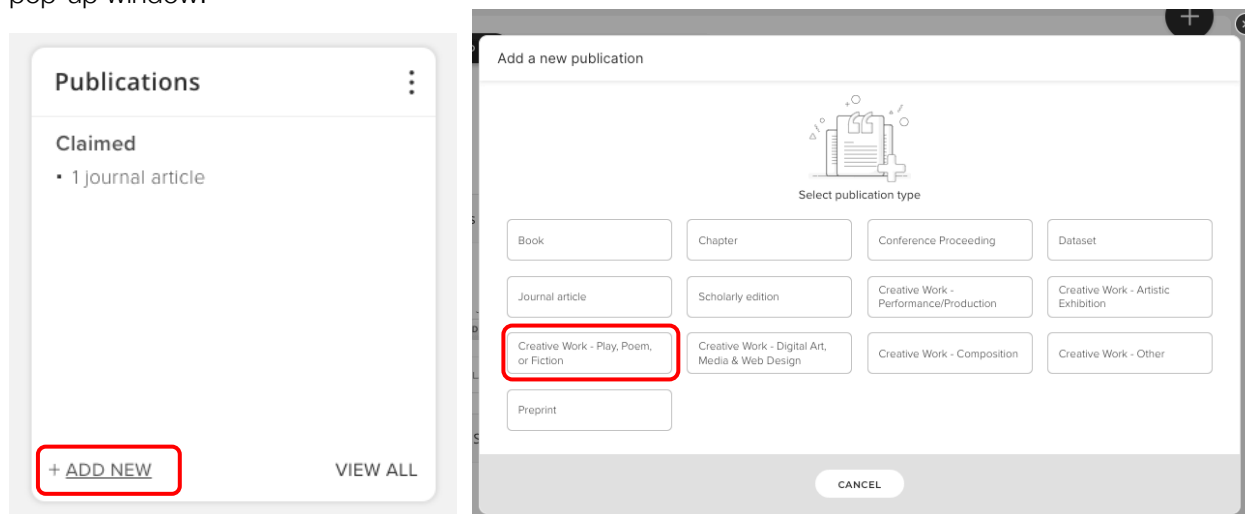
pop-up window.

Publications

Claimed

• 1 journal article

+ ADD NEW

VIEW ALL

Add a new publication

Select publication type

| Book | Chapter | Conference Proceeding | Dataset |
|---|---|---|---|
| Journal article | Scholarly edition | Creative Work - Performance/Production | Creative Work - Artistic Exhibition |
| Creative Work - Play, Poem, or Fiction | Creative Work - Digital Art, Media & Web Design | Creative Work - Composition | Creative Work - Other |
| Preprint | | | |

CANCEL